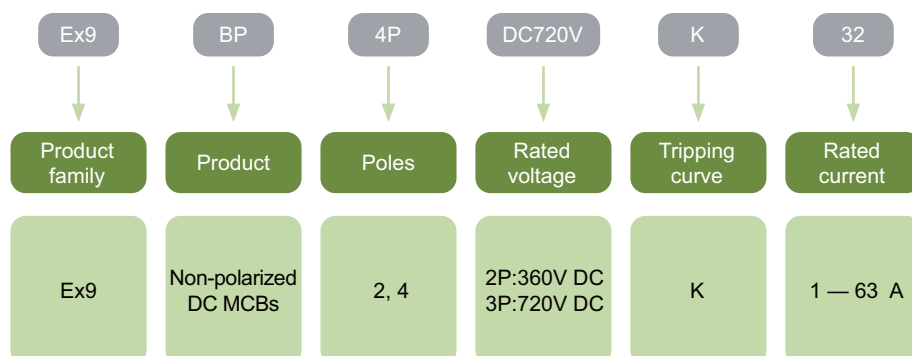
| Ex9 | BP | 4P | DC720V | K | 32 |
|---|---|---|---|---|---|
| Product family | Product | Poles | Rated voltage | Tripping curve | Rated current |
| Ex9 | Non-polarized DC MCBs | 2, 4 | 2P:360V DC 3P:720V DC | K | 1 — 63 A |